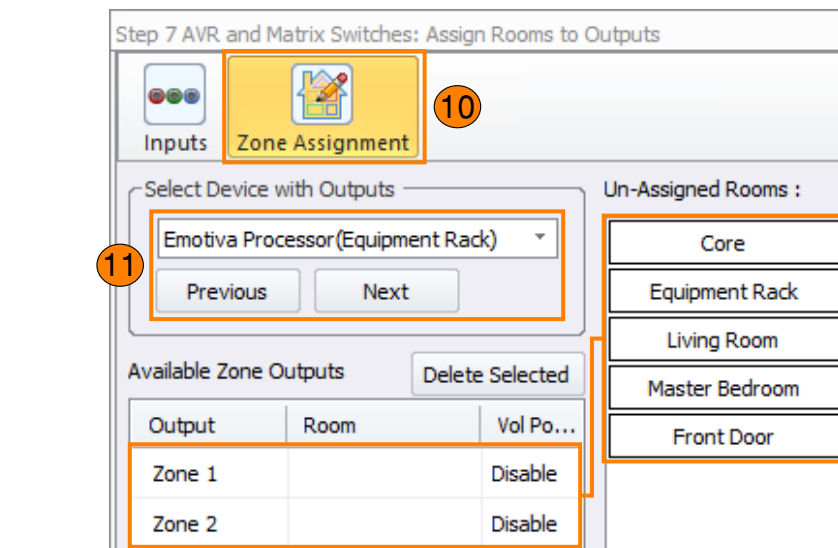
Step 7 AVR and Matrix Switches: Assign Rooms to Outputs

Inputs

Zone Assignment

10

Select Device with Outputs

Emotiva Processor(Equipment Rack)

11

Previous

Next

Un-Assigned Rooms :

Core

Equipment Rack

Living Room

Master Bedroom

Front Door

Available Zone Outputs

Delete Selected

| Output | Room | Vol Po... |
|---|---|---|
| Zone 1 | | Disable |
| Zone 2 | | Disable |